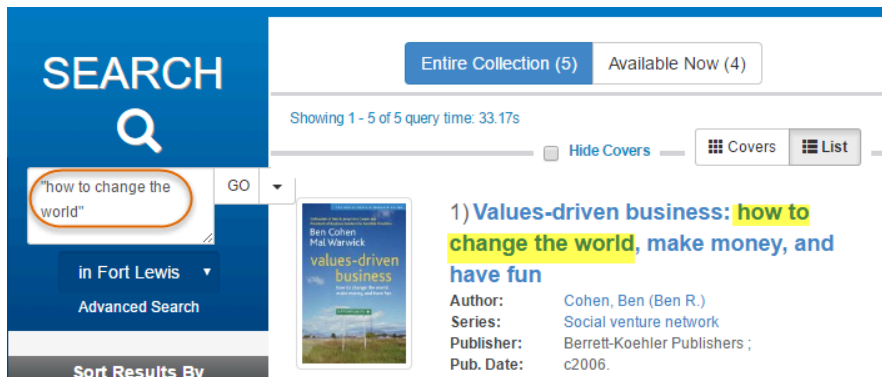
SEARCH

"how to change the world"

GO

in Fort Lewis

Advanced Search

Sort Results By

Entire Collection (5)

Available Now (4)

Showing 1 - 5 of 5 query time: 33.17s

Hide Covers

Covers

List

Ben Cohen
Mal Warwick
values-driven business
how to change the world, make money, and have fun

1) Values-driven business: how to change the world, make money, and have fun

| | |
|---|---|
| Author: | Cohen, Ben (Ben R.) |
| Series: | Social venture network |
| Publisher: | Berrett-Koehler Publishers ; |
| Pub. Date: | c2006. |